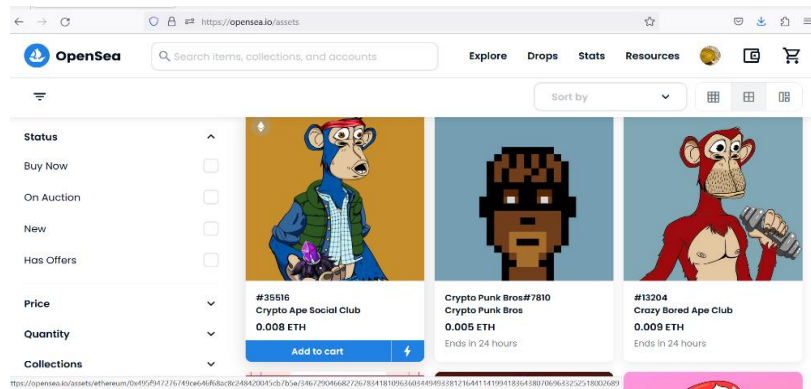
https://opensea.io/assets

OpenSea

Search items, collections, and accounts

Explore Drops Stats Resources

Sort by

Status

Buy Now

On Auction

New

Has Offers

Price

Quantity

Collections

#35516
Crypto Ape Social Club
0.008 ETH

Add to cart

Crypto Punk Bros#7810
Crypto Punk Bros
0.005 ETH
Ends in 24 hours

#13204
Crazy Bored Ape Club
0.009 ETH
Ends in 24 hours

ttps://opensea.io/assets/ethereum/0x495f947276749ce646f68ac8c248420045cb7b5e/34672904668272678341810963604494933812164411419941836438070696332525180026891